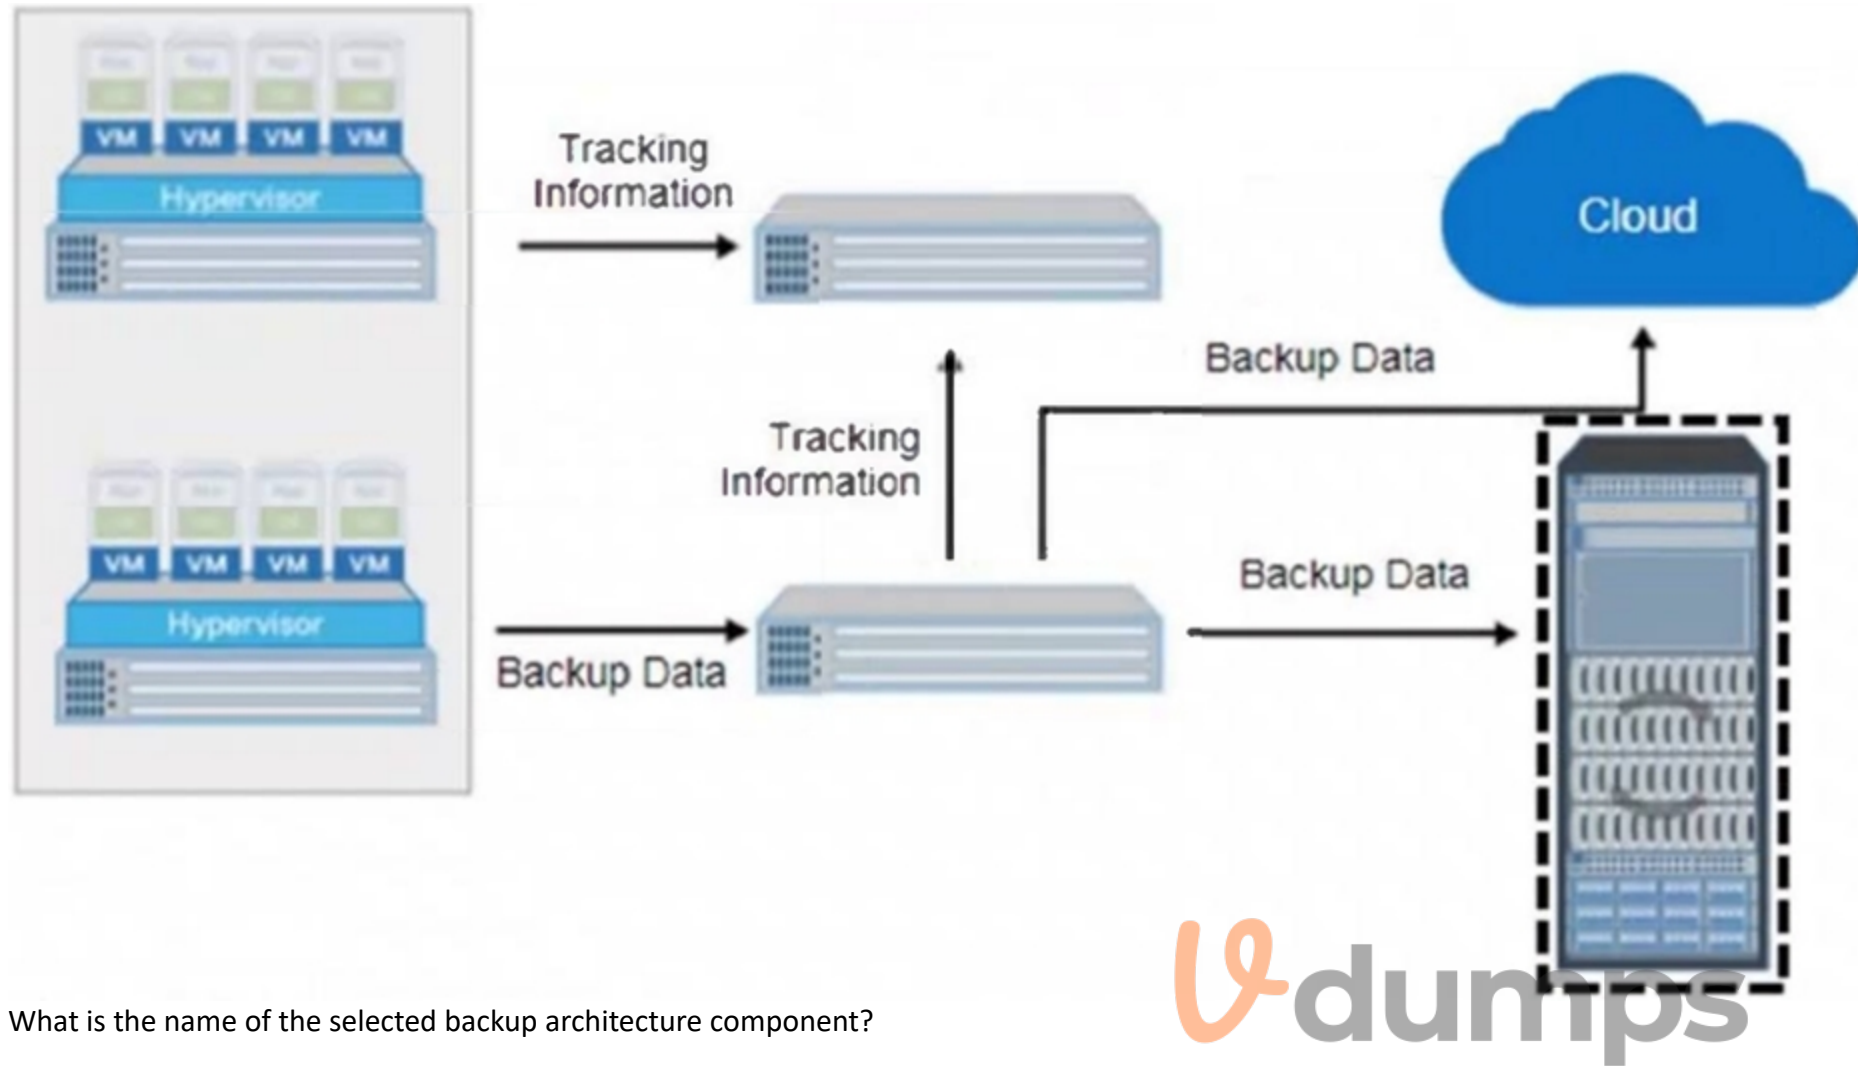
VM VM VM VM
Hypervisor

VM VM VM VM
Hypervisor

Tracking Information

Cloud

Backup Data

Tracking Information

Backup Data

Backup Data

vdumps

What is the name of the selected backup architecture component?